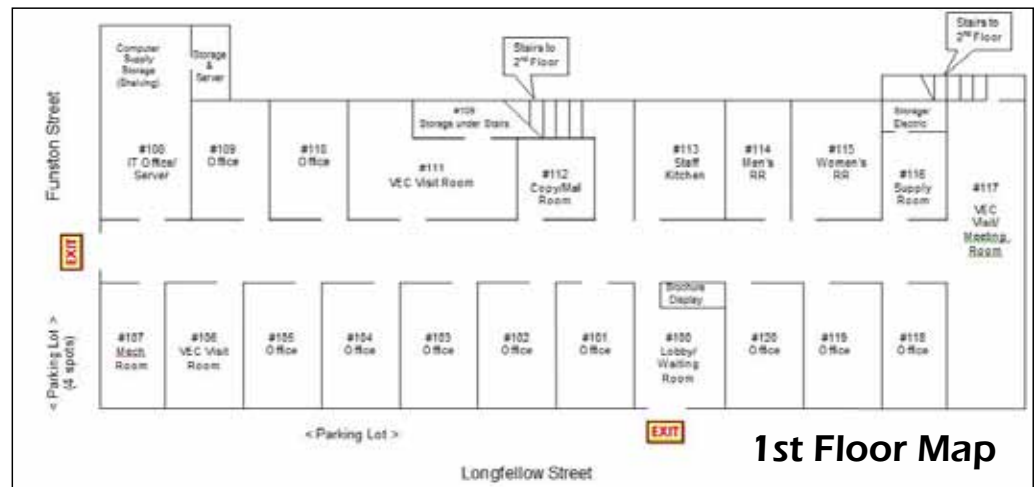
Computer Supply Storage (Shelving)

Storage & Server

Stairs to 2nd Floor

Stairs to 2nd Floor

Funston Street

#109 Storage under Stairs

Storage/ Electric

#108 IT Office/ Server

#109 Office

#110 Office

#111 VEC Visit Room

#112 Copy/Mail Room

#113 Staff Kitchen

#114 Men's RR

#115 Women's RR

#116 Supply Room

#117 VEC Visit/ Meeting Room

EXIT

Brochure Display

< Parking Lot > (4 spots)

#107 Mech Room

#106 VEC Visit Room

#105 Office

#104 Office

#103 Office

#102 Office

#101 Office

#100 Lobby/ Waiting Room

#120 Office

#119 Office

#118 Office

< Parking Lot >

EXIT

1st Floor Map

Longfellow Street